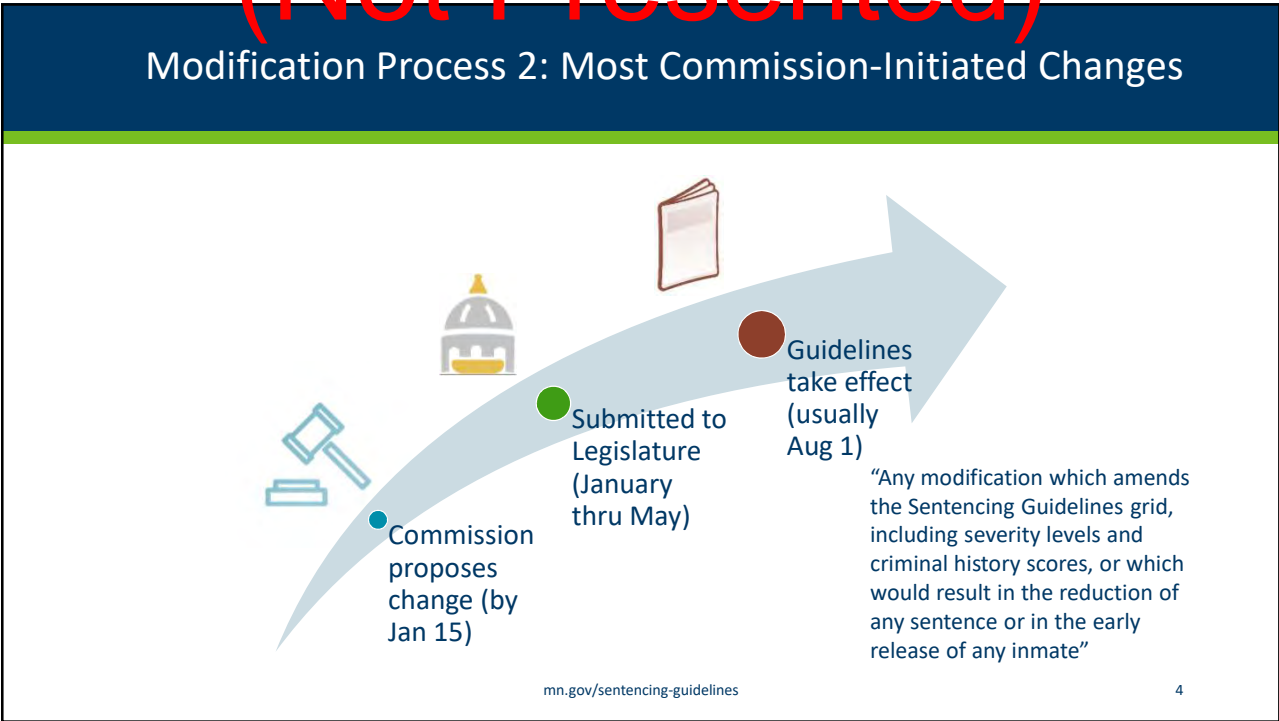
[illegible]

Modification Process 2: Most Commission-Initiated Changes

Commission proposes change (by Jan 15)

Submitted to Legislature (January thru May)

Guidelines take effect (usually Aug 1)

"Any modification which amends the Sentencing Guidelines grid, including severity levels and criminal history scores, or which would result in the reduction of any sentence or in the early release of any inmate"

mn.gov/sentencing-guidelines

4